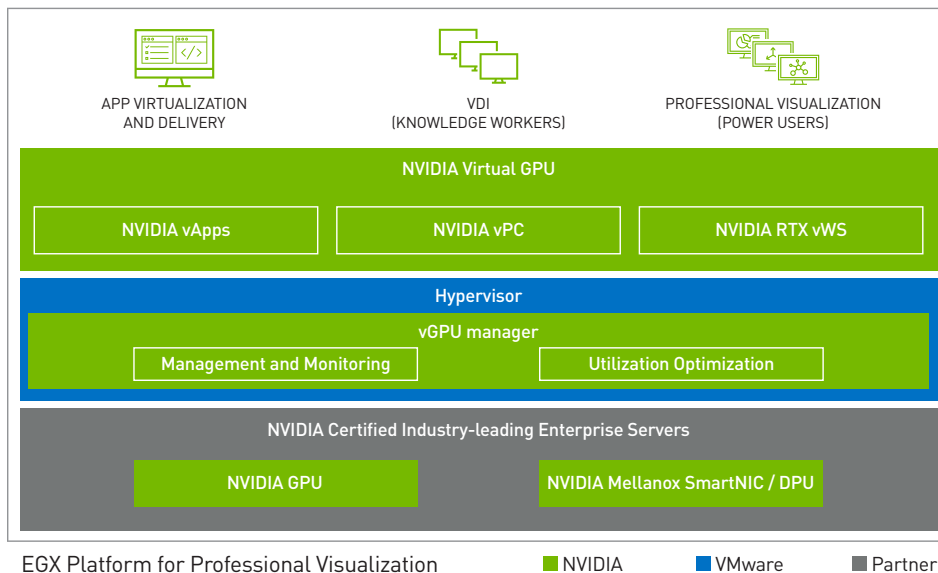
APP VIRTUALIZATION AND DELIVERY

VDI (KNOWLEDGE WORKERS)

PROFESSIONAL VISUALIZATION (POWER USERS)

NVIDIA Virtual GPU

NVIDIA vApps

NVIDIA vPC

NVIDIA RTX vWS

Hypervisor

vGPU manager

Management and Monitoring

Utilization Optimization

NVIDIA Certified Industry-leading Enterprise Servers

NVIDIA GPU

NVIDIA Mellanox SmartNIC / DPU

EGX Platform for Professional Visualization

NVIDIA

VMware

Partner